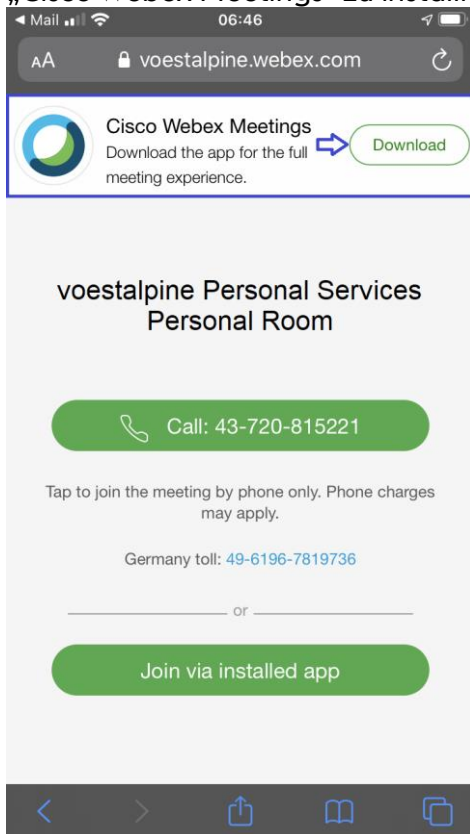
„Cisco Webex Meetings“ zu install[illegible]

◀ Mail 06:46

AA voestalpine.webex.com

Cisco Webex Meetings
Download the app for the full meeting experience.

Download

voestalpine Personal Services Personal Room

Call: 43-720-815221

Tap to join the meeting by phone only. Phone charges may apply.

Germany toll: 49-6196-7819736

or

Join via installed app